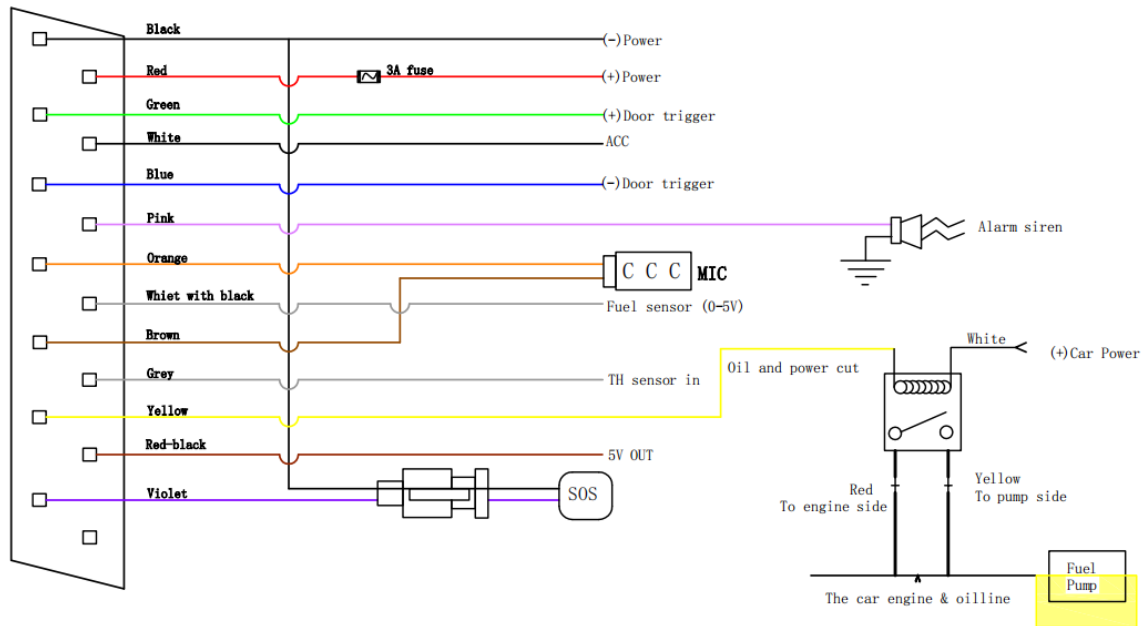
Black
(-)Power
Red
3A fuse
(+)Power
Green
(+)Door trigger
White
ACC
Blue
(-)Door trigger
Pink
Alarm siren
Orange
C C C MIC
Whiet with black
Fuel sensor (0-5V)
Brown
White
(+)Car Power
Oil and power cut
Grey
TH sensor in
Yellow
Red-black
5V OUT
Violet
SOS
Red
To engine side
Yellow
To pump side
Fuel
Pump
The car engine & oilline